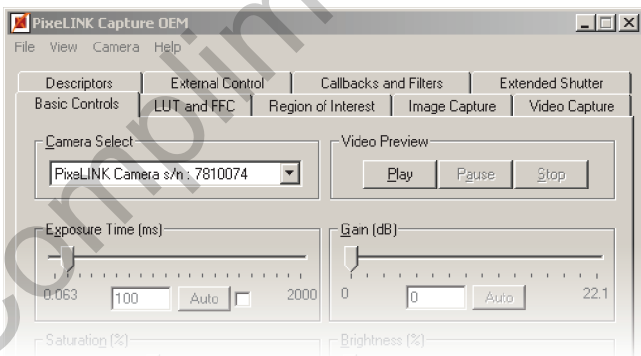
PixeLINK Capture OEM

File View Camera Help

Descriptors | External Control | Callbacks and Filters | Extended Shutter

Basic Controls | LUT and FFC | Region of Interest | Image Capture | Video Capture

Camera Select

PixeLINK Camera s/n : 7810074

Video Preview

Play Pause Stop

Exposure Time (ms)

0.063 100 Auto 2000

Gain (dB)

0 0 Auto 22.1

Saturation (%)

Brightness (%)

Complim